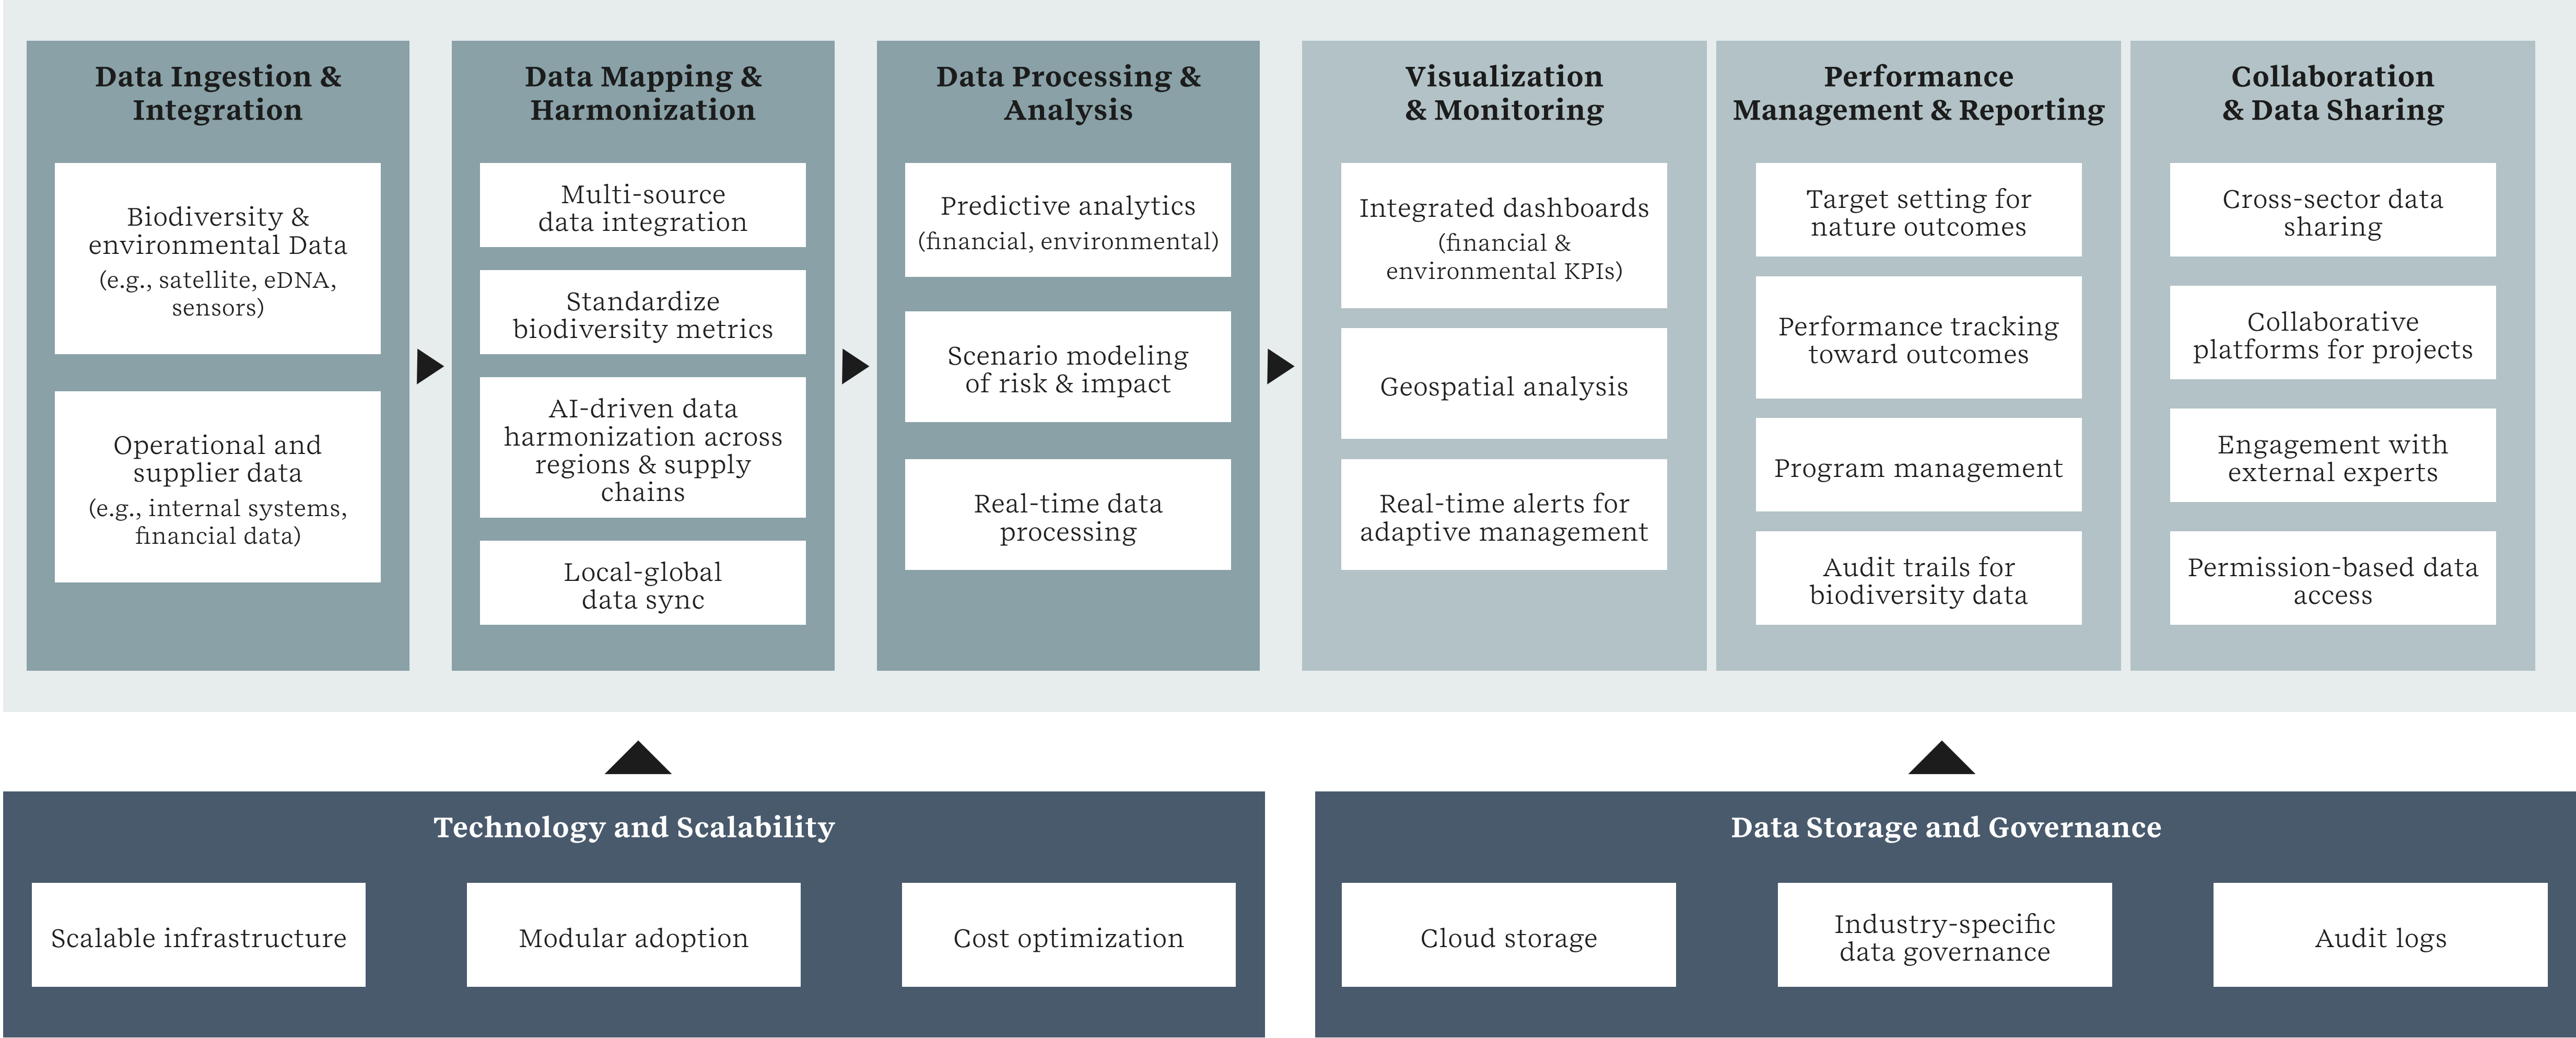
Data Ingestion & Integration

Biodiversity & environmental Data (e.g., satellite, eDNA, sensors)

Operational and supplier data (e.g., internal systems, financial data)

Data Mapping & Harmonization

Multi-source data integration

Standardize biodiversity metrics

AI-driven data harmonization across regions & supply chains

Local-global data sync

Data Processing & Analysis

Predictive analytics (financial, environmental)

Scenario modeling of risk & impact

Real-time data processing

Visualization & Monitoring

Integrated dashboards (financial & environmental KPIs)

Geospatial analysis

Real-time alerts for adaptive management

Performance Management & Reporting

Target setting for nature outcomes

Performance tracking toward outcomes

Program management

Audit trails for biodiversity data

Collaboration & Data Sharing

Cross-sector data sharing

Collaborative platforms for projects

Engagement with external experts

Permission-based data access

Technology and Scalability

Scalable infrastructure

Modular adoption

Cost optimization

Data Storage and Governance

Cloud storage

Industry-specific data governance

Audit logs